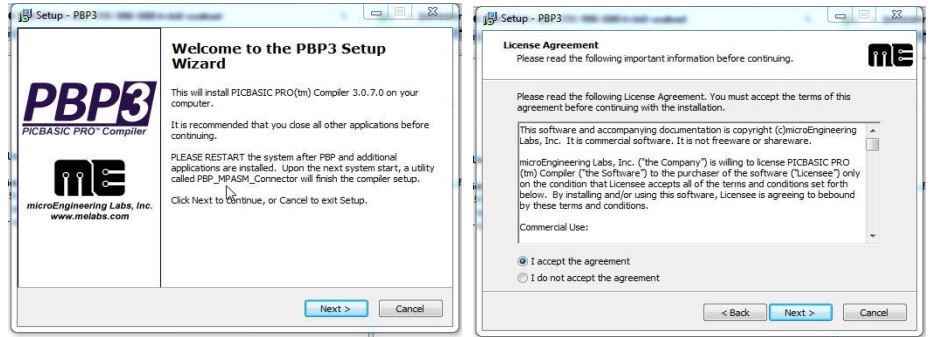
Setup - PBP3 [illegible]

PBP3
PICBASIC PRO™ Compiler

microEngineering Labs, Inc.
www.melabs.com

Welcome to the PBP3 Setup Wizard

This will install PICBASIC PRO(tm) Compiler 3.0.7.0 on your computer.

It is recommended that you close all other applications before continuing.

PLEASE RESTART the system after PBP and additional applications are installed. Upon the next system start, a utility called PBP_MPASM_Connector will finish the compiler setup.

Click Next to continue, or Cancel to exit Setup.

Next > Cancel

Setup - PBP3 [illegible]

License Agreement
Please read the following important information before continuing.

Please read the following License Agreement. You must accept the terms of this agreement before continuing with the installation.

This software and accompanying documentation is copyright (c)microEngineering Labs, Inc. It is commercial software. It is not freeware or shareware.

microEngineering Labs, Inc. ("the Company") is willing to license PICBASIC PRO (tm) Compiler ("the Software") to the purchaser of the software ("Licensee") only on the condition that Licensee accepts all of the terms and conditions set forth below. By installing and/or using this software, Licensee is agreeing to bebound by these terms and conditions.

Commercial Use:

I accept the agreement
I do not accept the agreement

< Back Next > Cancel